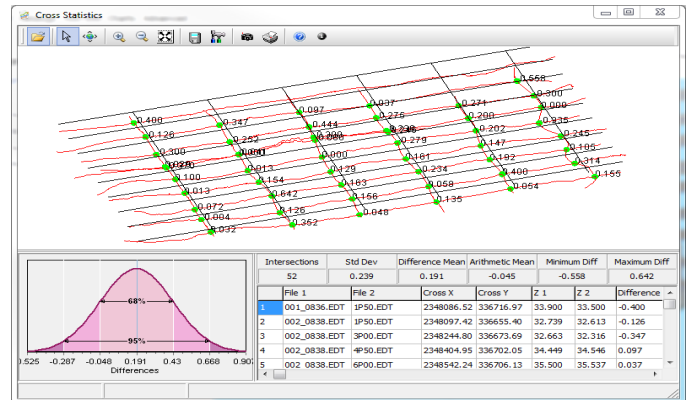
Cross Statistics

0.558
0.300
0.000
0.400
0.347
0.097
0.037
0.271
0.200
0.335
0.126
0.252
0.444
0.275
0.236
0.202
0.245
0.300
0.060
0.200
0.279
0.147
0.105
0.070
0.000
0.161
0.192
0.314
0.100
0.013
0.129
0.234
0.400
0.156
0.013
0.154
0.163
0.058
0.054
0.642
0.156
0.135
0.072
0.126
0.048
0.004
0.352
0.032

68%
95%
0.525 -0.287 -0.048 0.191 0.43 0.668 0.907
Differences

| Intersections | Std Dev | Difference Mean | Arithmetic Mean | Minimum Diff | Maximum Diff |
|---|---|---|---|---|---|
| 52 | 0.239 | 0.191 | -0.045 | -0.558 | 0.642 |

| | File 1 | File 2 | Cross X | Cross Y | Z 1 | Z 2 | Difference |
|---|---|---|---|---|---|---|---|
| 1 | 001_0836.EDT | 1P50.EDT | 2348086.52 | 336716.97 | 33.900 | 33.500 | -0.400 |
| 2 | 002_0838.EDT | 1P50.EDT | 2348097.42 | 336655.40 | 32.739 | 32.613 | -0.126 |
| 3 | 002_0838.EDT | 3P00.EDT | 2348244.80 | 336673.69 | 32.663 | 32.316 | -0.347 |
| 4 | 002_0838.EDT | 4P50.EDT | 2348404.95 | 336702.05 | 34.449 | 34.546 | 0.097 |
| 5 | 002_0838.EDT | 6P00.EDT | 2348542.24 | 336706.13 | 35.500 | 35.537 | 0.037 |